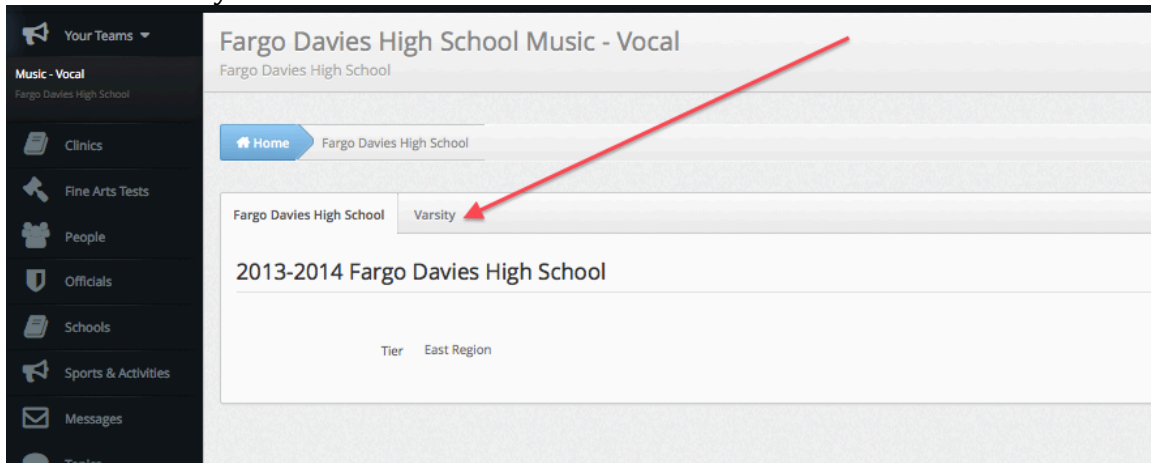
Your Teams

Music - Vocal
Fargo Davies High School

Clinics
Fine Arts Tests
People
Officials
Schools
Sports & Activities
Messages
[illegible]

Fargo Davies High School Music - Vocal
Fargo Davies High School

Home
Fargo Davies High School

Fargo Davies High School
Varsity

2013-2014 Fargo Davies High School

Tier East Region